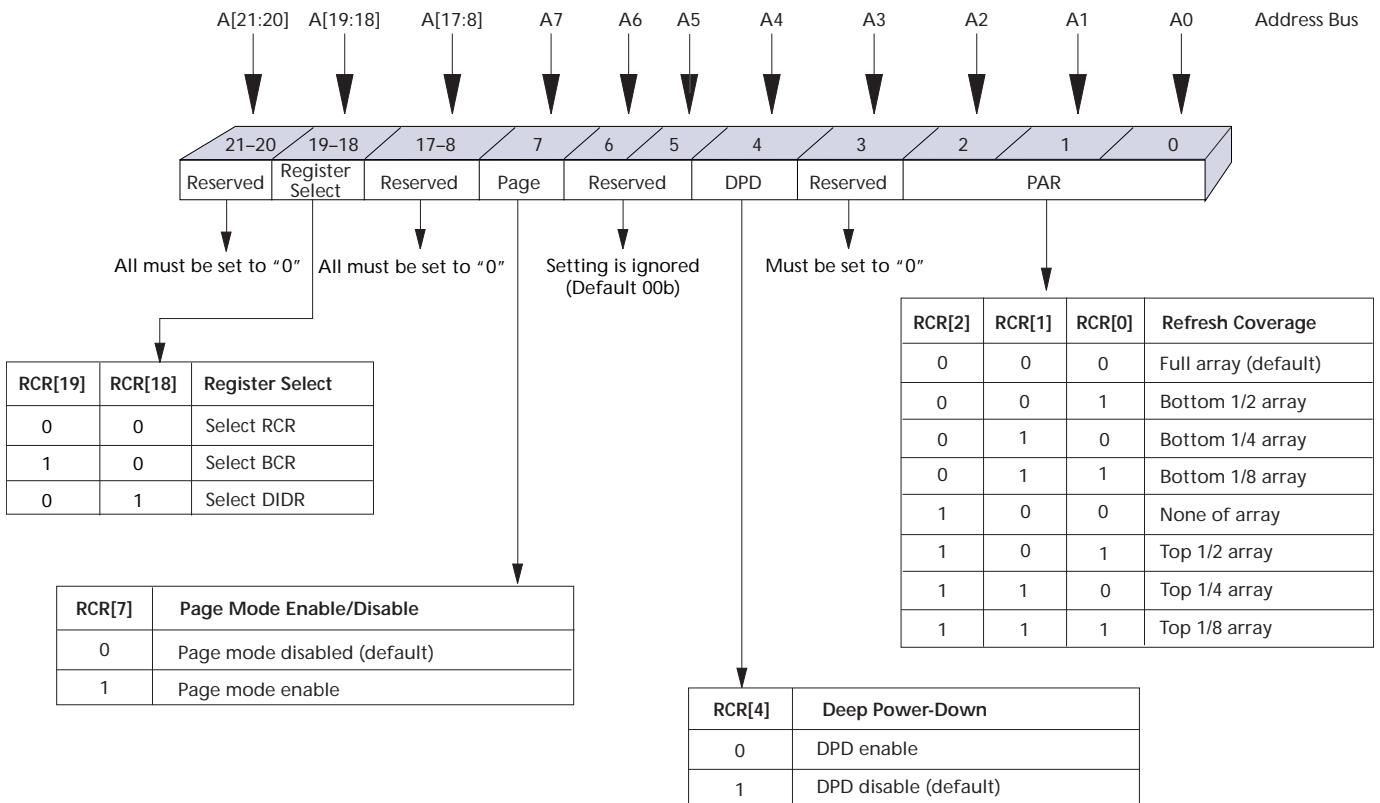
A[21:20] A[19:18] A[17:8] A7 A6 A5 A4 A3 A2 A1 A0 Address Bus

21–20 19–18 17–8 7 6 5 4 3 2 1 0

Reserved | Register Select | Reserved | Page | Reserved | DPD | Reserved | PAR

All must be set to "0"

All must be set to "0"

Setting is ignored (Default 00b)

Must be set to "0"

| RCR[2] | RCR[1] | RCR[0] | Refresh Coverage |
|---|---|---|---|
| 0 | 0 | 0 | Full array (default) |
| 0 | 0 | 1 | Bottom 1/2 array |
| 0 | 1 | 0 | Bottom 1/4 array |
| 0 | 1 | 1 | Bottom 1/8 array |
| 1 | 0 | 0 | None of array |
| 1 | 0 | 1 | Top 1/2 array |
| 1 | 1 | 0 | Top 1/4 array |
| 1 | 1 | 1 | Top 1/8 array |

| RCR[19] | RCR[18] | Register Select |
|---|---|---|
| 0 | 0 | Select RCR |
| 1 | 0 | Select BCR |
| 0 | 1 | Select DIDR |

| RCR[7] | Page Mode Enable/Disable |
|---|---|
| 0 | Page mode disabled (default) |
| 1 | Page mode enable |

| RCR[4] | Deep Power-Down |
|---|---|
| 0 | DPD enable |
| 1 | DPD disable (default) |